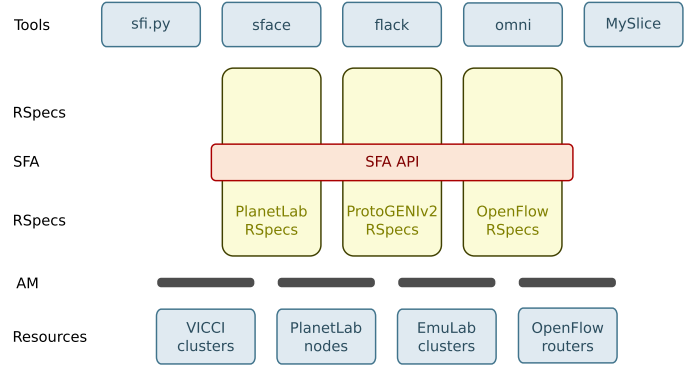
Tools

sfi.py

sface

flack

omni

MySlice

RSpecs

SFA

SFA API

RSpecs

PlanetLab RSpecs

ProtoGENIv2 RSpecs

OpenFlow RSpecs

AM

Resources

VICCI clusters

PlanetLab nodes

EmuLab clusters

OpenFlow routers